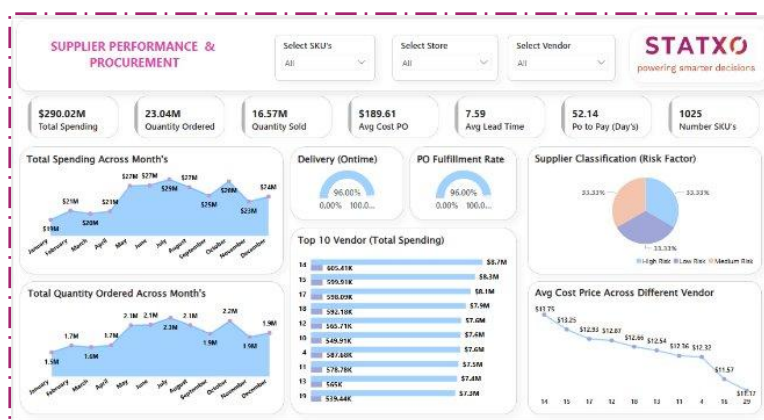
SUPPLIER PERFORMANCE & PROCUREMENT

Select SKU's
All

Select Store
All

Select Vendor
All

STATXO
powering smarter decisions

$290.02M
Total Spending

23.04M
Quantity Ordered

16.57M
Quantity Sold

$189.61
Avg Cost PO

7.59
Avg Lead Time

52.14
Po to Pay (Day's)

1025
Number SKU's

Total Spending Across Month's

$19M $21M $20M $21M $27M $27M $25M $27M $25M $26M $23M $24M

January February March April May June July August September October November December

Delivery (Ontime)

96.00%
0.00% 100.0...

PO Fulfillment Rate

96.00%
0.00% 100.0...

Supplier Classification (Risk Factor)

33.33% 33.33% 33.33%

High Risk Low Risk Medium Risk

Top 10 Vendor (Total Spending)

| | | |
|---|---|---|
| 14 | $65.41K | $8.7M |
| 15 | $59.51K | $8.3M |
| 17 | $58.09K | $8.1M |
| 18 | $92.18K | $7.9M |
| 12 | $60.71K | $7.6M |
| 16 | $49.91K | $7.6M |
| 4 | $87.48K | $7.6M |
| 11 | $78.78K | $7.5M |
| 13 | $65K | $7.4M |
| 19 | $39.44K | $7.3M |

Total Quantity Ordered Across Month's

1.5M 1.7M 1.6M 1.7M 2.1M 2.1M 2.3M 2.1M 1.9M 2.2M 1.9M 1.9M

January February March April May June July August September October November December

Avg Cost Price Across Different Vendor

$13.75 $13.25 $12.93 $12.87 $12.66 $12.54 $12.36 $12.32 $11.57 $10.17

14 15 17 12 13 11 4 16 25